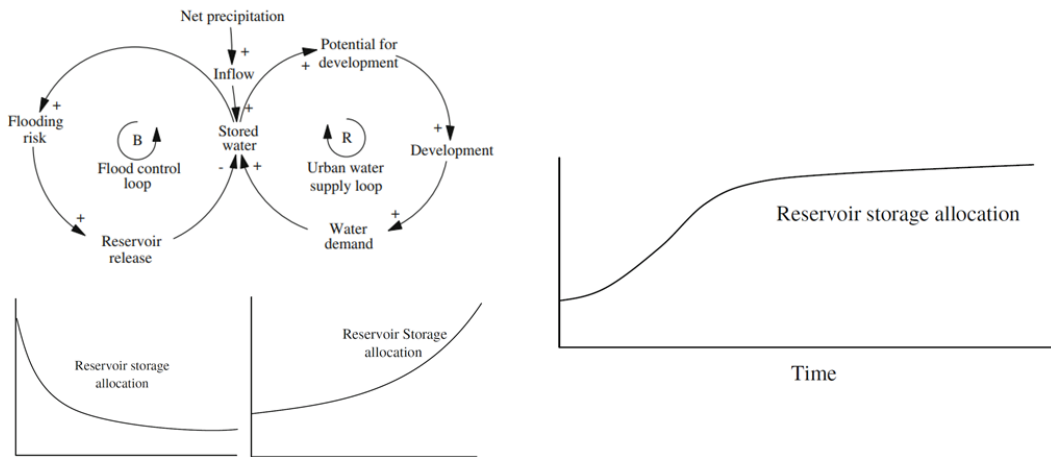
Net precipitation
+
Inflow
+
Potential for development
+
Flooding risk
+
B
Flood control loop
Stored water
-
+
R
Urban water supply loop
+
Development
+
+
Reservoir release
Water demand
+

Reservoir storage allocation

Reservoir Storage allocation

Reservoir storage allocation

Time